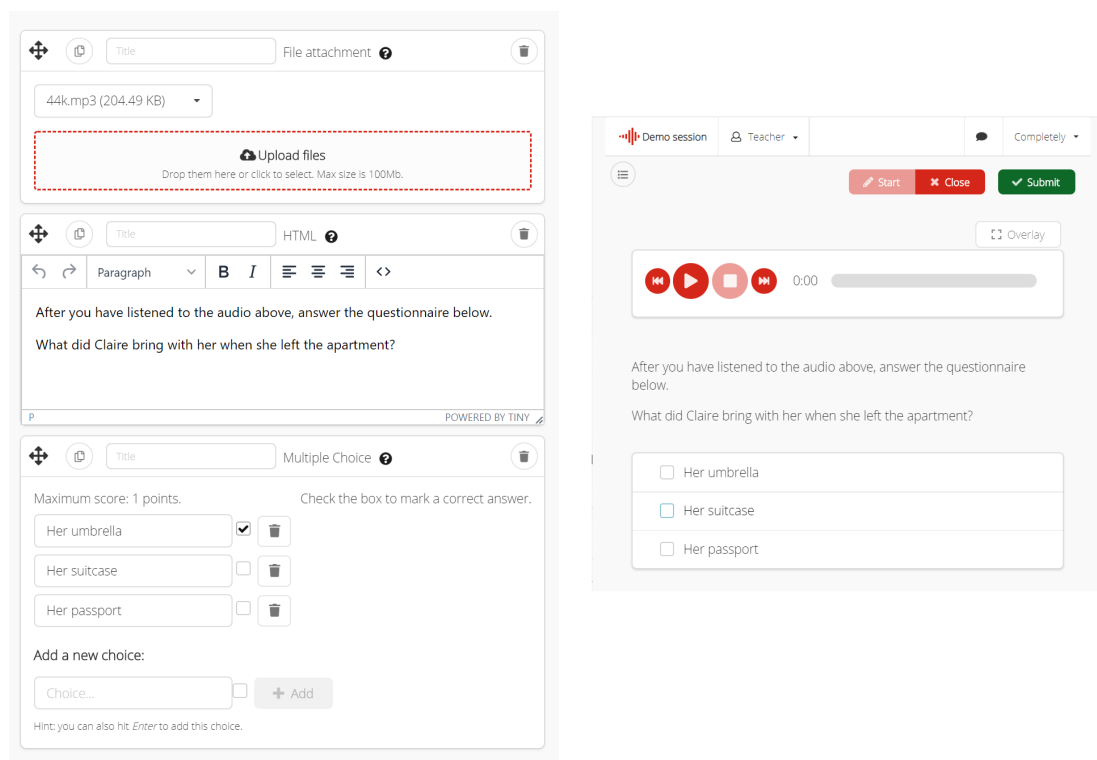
Title

File attachment

44k.mp3 (204.49 KB)

Upload files

Drop them here or click to select. Max size is 100Mb.

Title

HTML

Paragraph

B I

After you have listened to the audio above, answer the questionnaire below.

What did Claire bring with her when she left the apartment?

P

POWERED BY TINY

Title

Multiple Choice

Maximum score: 1 points.

Check the box to mark a correct answer.

Her umbrella

Her suitcase

Her passport

Add a new choice:

Choice...

Add

Hint: you can also hit Enter to add this choice.

Demo session

Teacher

Completely

Start

Close

Submit

Overlay

0:00

After you have listened to the audio above, answer the questionnaire below.

What did Claire bring with her when she left the apartment?

Her umbrella

Her suitcase

Her passport